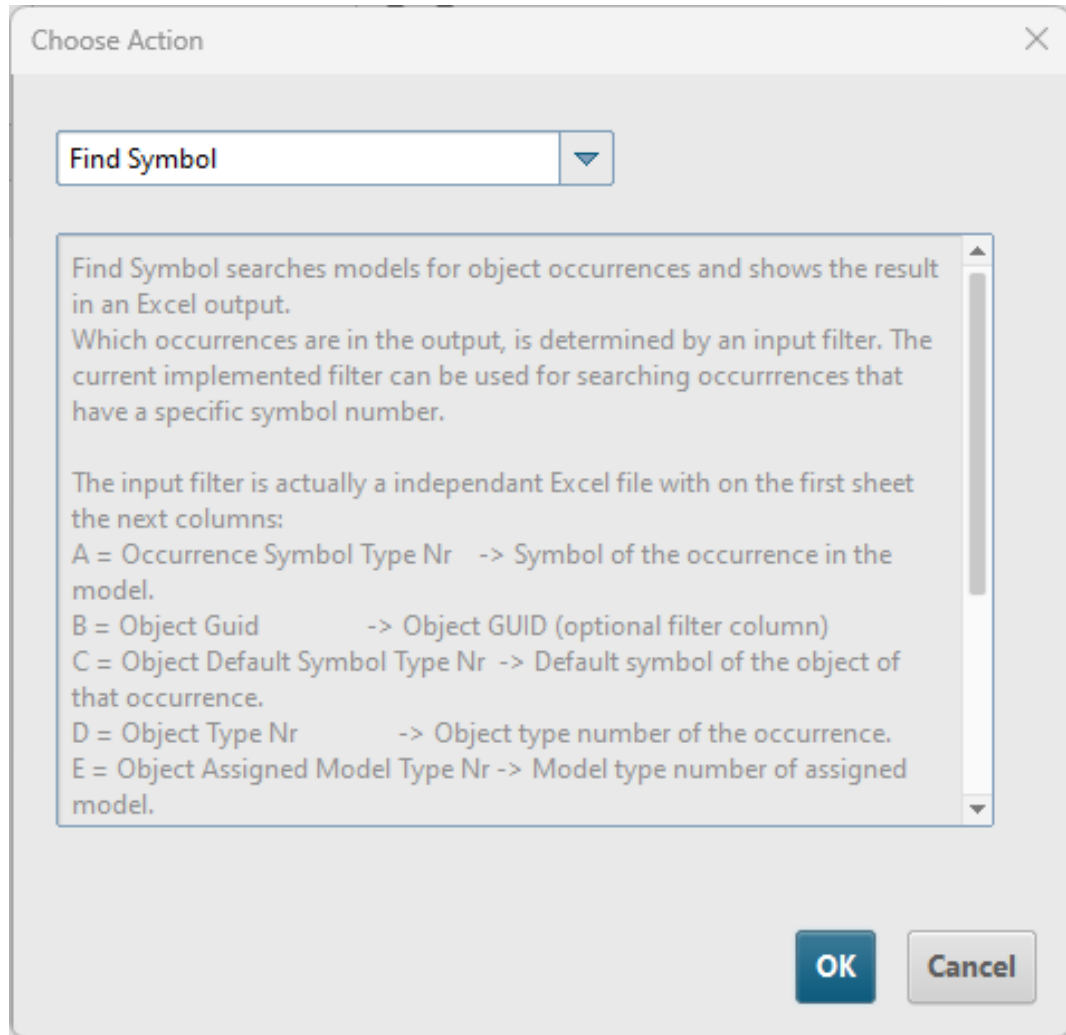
Choose Action

Find Symbol

Find Symbol searches models for object occurrences and shows the result in an Excel output.
Which occurrences are in the output, is determined by an input filter. The current implemented filter can be used for searching occurrrences that have a specific symbol number.

The input filter is actually a independant Excel file with on the first sheet the next columns:
A = Occurrence Symbol Type Nr -> Symbol of the occurrence in the model.
B = Object Guid -> Object GUID (optional filter column)
C = Object Default Symbol Type Nr -> Default symbol of the object of that occurrence.
D = Object Type Nr -> Object type number of the occurrence.
E = Object Assigned Model Type Nr -> Model type number of assigned model.

OK

Cancel